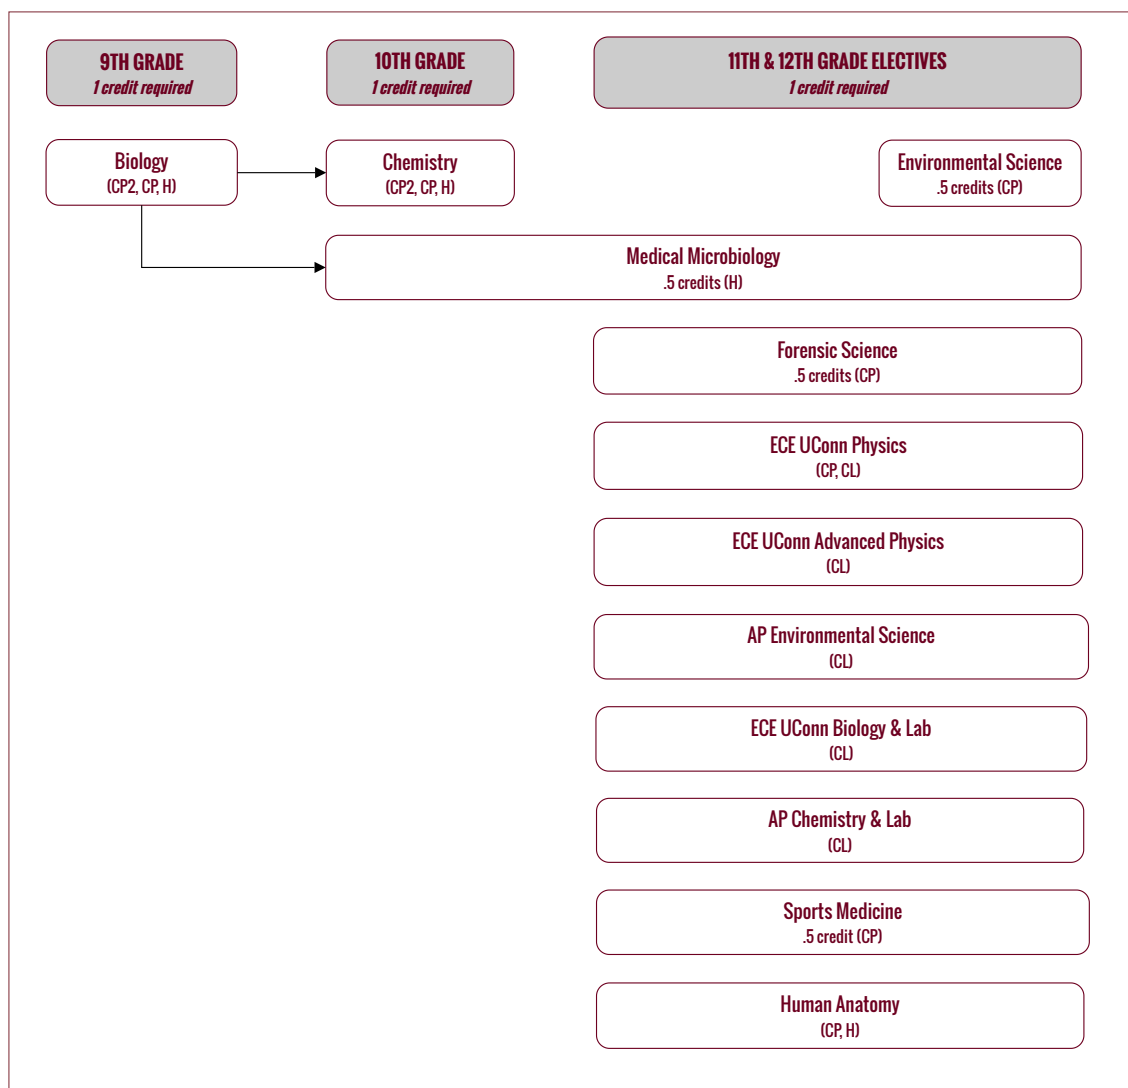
9TH GRADE
1 credit required

10TH GRADE
1 credit required

11TH & 12TH GRADE ELECTIVES
1 credit required

Biology
(CP2, CP, H)

Chemistry
(CP2, CP, H)

Environmental Science
.5 credits (CP)

Medical Microbiology
.5 credits (H)

Forensic Science
.5 credits (CP)

ECE UConn Physics
(CP, CL)

ECE UConn Advanced Physics
(CL)

AP Environmental Science
(CL)

ECE UConn Biology & Lab
(CL)

AP Chemistry & Lab
(CL)

Sports Medicine
.5 credit (CP)

Human Anatomy
(CP, H)